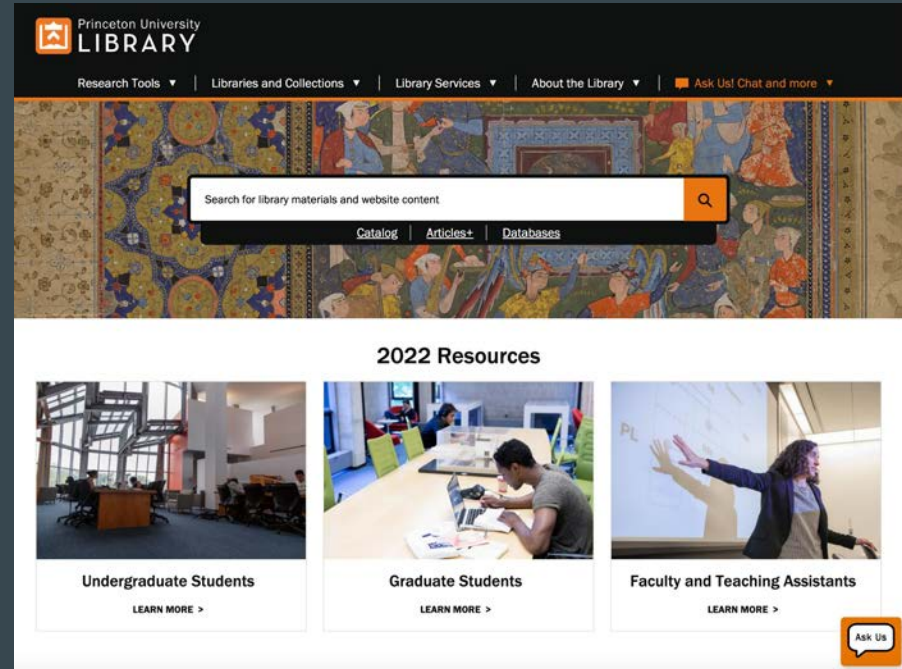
Princeton University
LIBRARY

Research Tools ▼ | Libraries and Collections ▼ | Library Services ▼ | About the Library ▼ | Ask Us! Chat and more ▼

Search for library materials and website content

Catalog | Articles+ | Databases

2022 Resources

PL

Undergraduate Students
LEARN MORE >

Graduate Students
LEARN MORE >

Faculty and Teaching Assistants
LEARN MORE >

Ask Us